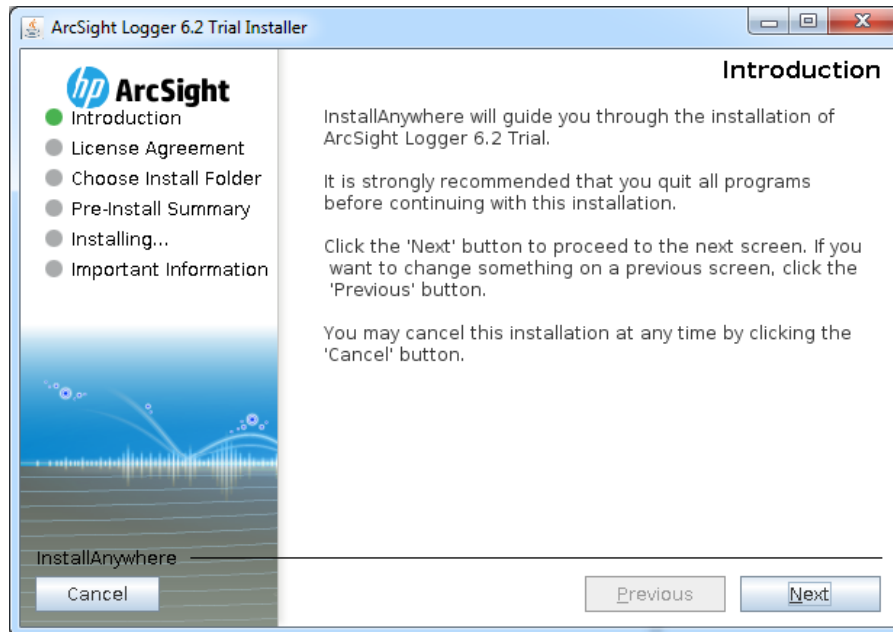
ArcSight Logger 6.2 Trial Installer

hp ArcSight

Introduction
License Agreement
Choose Install Folder
Pre-Install Summary
Installing...
Important Information

Introduction

InstallAnywhere will guide you through the installation of ArcSight Logger 6.2 Trial.

It is strongly recommended that you quit all programs before continuing with this installation.

Click the 'Next' button to proceed to the next screen. If you want to change something on a previous screen, click the 'Previous' button.

You may cancel this installation at any time by clicking the 'Cancel' button.

InstallAnywhere

Cancel

Previous

Next